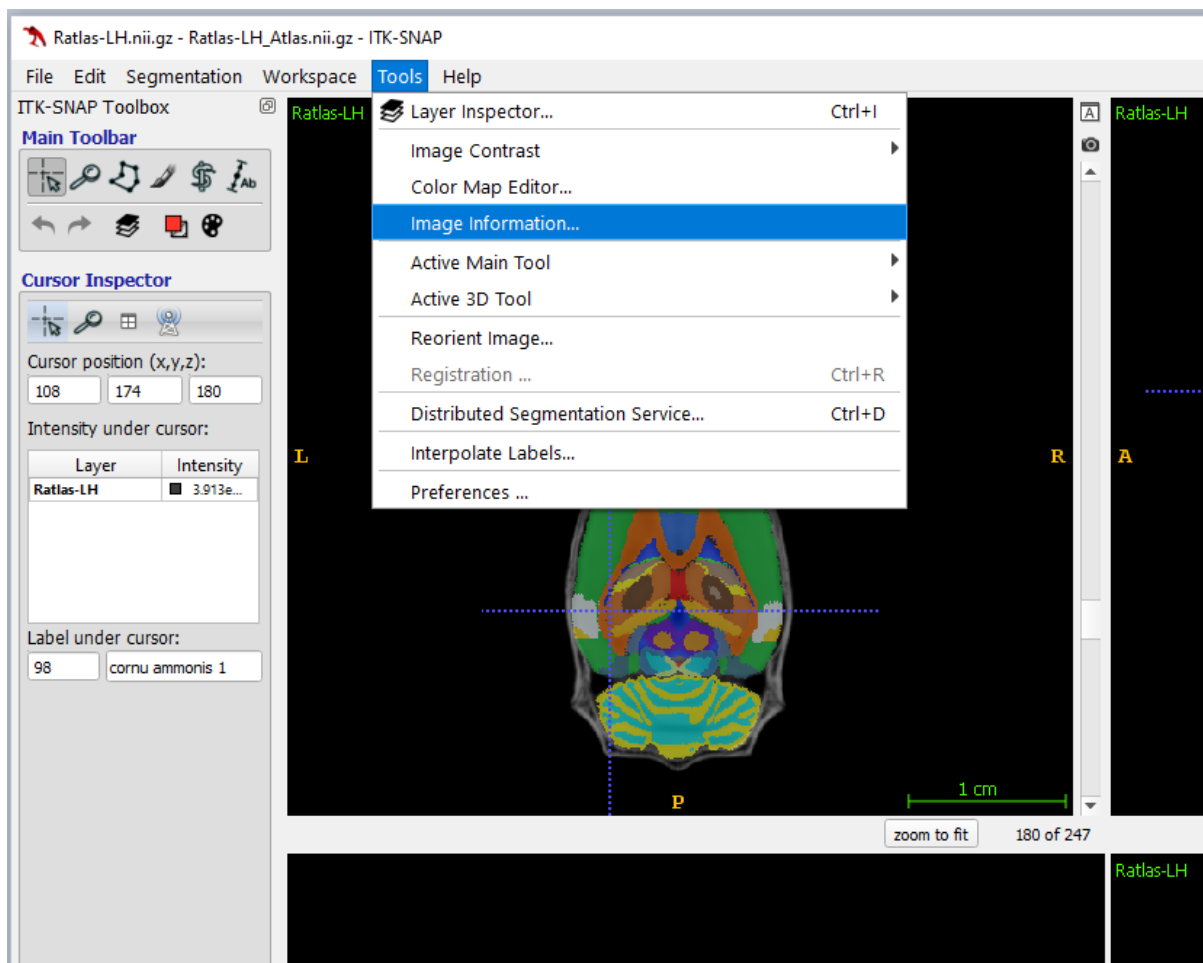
Ratlas-LH.nii.gz - Ratlas-LH_Atlas.nii.gz - ITK-SNAP

File Edit Segmentation Workspace Tools Help

ITK-SNAP Toolbox

Main Toolbar

Ab

Cursor Inspector

Cursor position (x,y,z):

108 174 180

Intensity under cursor:

| Layer | Intensity |
|---|---|
| Ratlas-LH | 3.913e... |

Label under cursor:

98 cornu ammonis 1

Ratlas-LH

Layer Inspector... Ctrl+I

Image Contrast

Color Map Editor...

Image Information...

Active Main Tool

Active 3D Tool

Reorient Image...

Registration ... Ctrl+R

Distributed Segmentation Service... Ctrl+D

Interpolate Labels...

Preferences ...

L

R

P

1 cm

A

Ratlas-LH

A

zoom to fit

180 of 247

Ratlas-LH